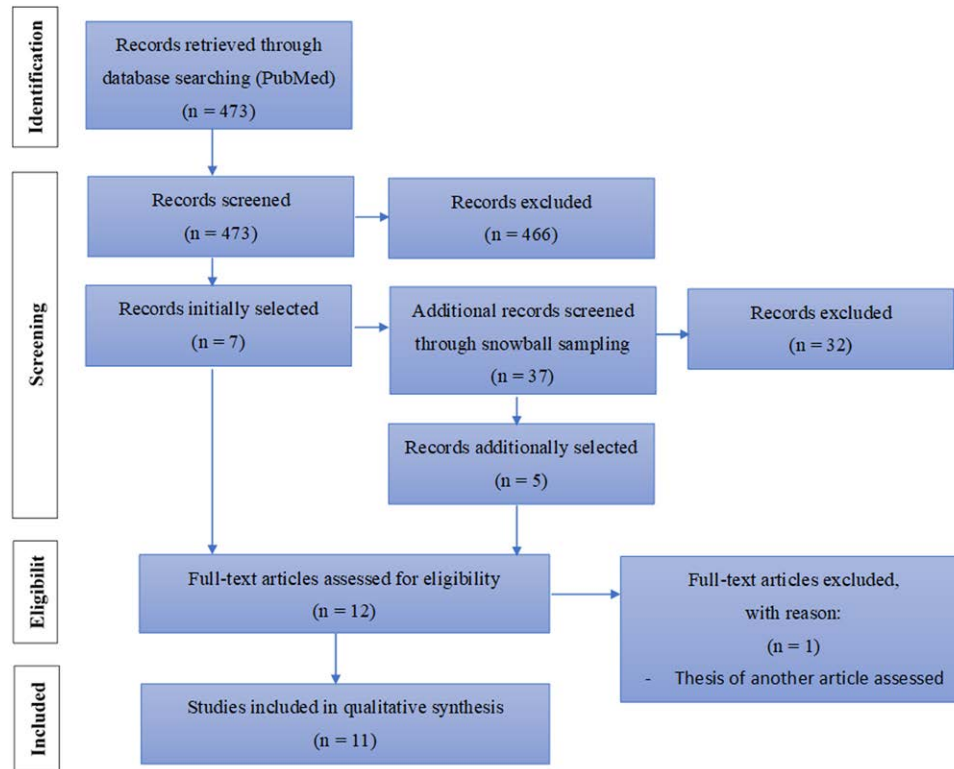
Identification

Records retrieved through database searching (PubMed)
(n = 473)

Screening

Records screened
(n = 473)

Records excluded
(n = 466)

Records initially selected
(n = 7)

Additional records screened through snowball sampling
(n = 37)

Records excluded
(n = 32)

Records additionally selected
(n = 5)

Eligibilit

Full-text articles assessed for eligibility
(n = 12)

Full-text articles excluded, with reason:
(n = 1)
- Thesis of another article assessed

Included

Studies included in qualitative synthesis
(n = 11)